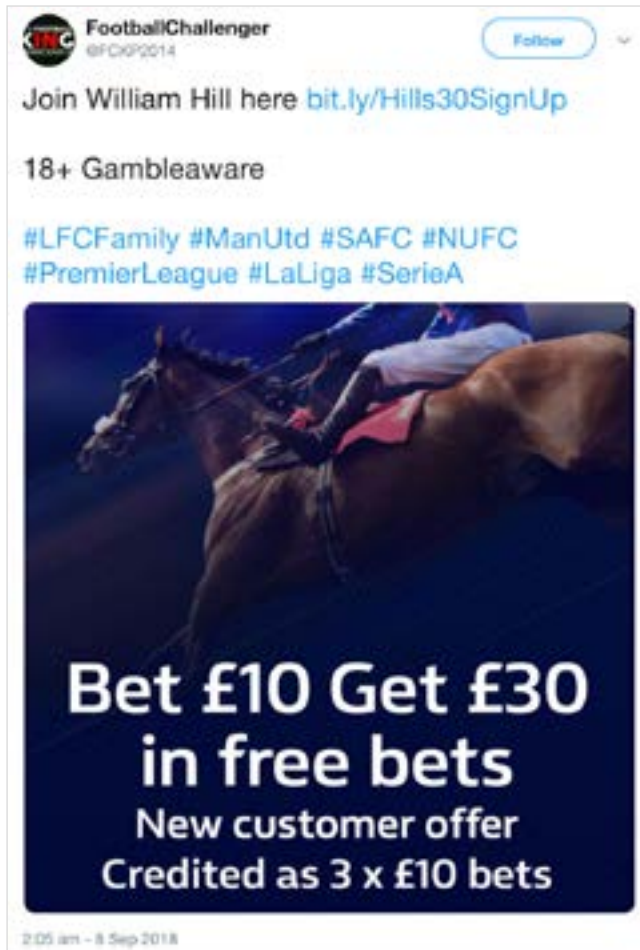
FootballChallenger
@FCKP2014

Follow

Join William Hill here bit.ly/Hills30SignUp

18+ Gambleaware

#LFCFamily #ManUtd #SAFC #NUFC #PremierLeague #LaLiga #SerieA

Bet £10 Get £30 in free bets
New customer offer
Credited as 3 x £10 bets

2:05 am - 8 Sep 2018